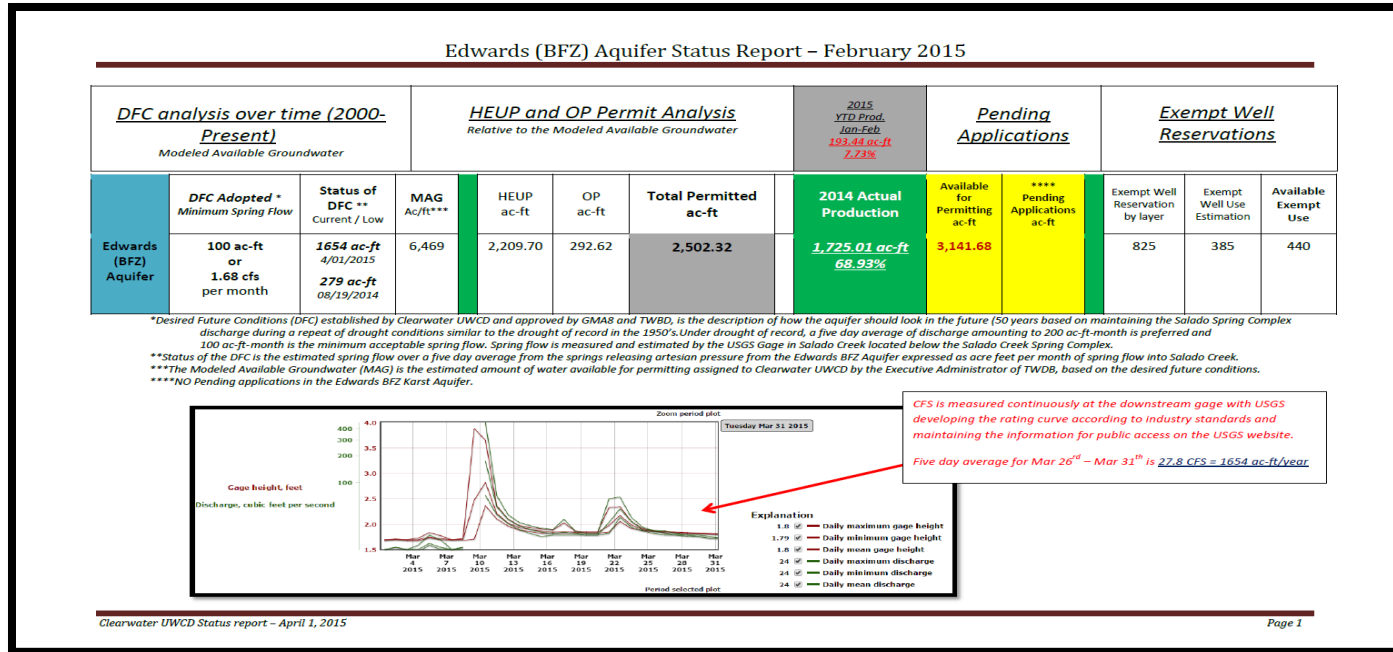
Edwards (BFZ) Aquifer Status Report – February 2015

| DFC analysis over time (2000-Present) Modeled Available Groundwater | | | HEUP and OP Permit Analysis Relative to the Modeled Available Groundwater | | | | 2015 YTD Prod. Jan-Feb 193.44 ac-ft 7.73% | Pending Applications | | Exempt Well Reservations | | |
|---|---|---|---|---|---|---|---|---|---|---|---|---|
| | DFC Adopted * Minimum Spring Flow | Status of DFC ** Current / Low | MAG Ac/ft*** | HEUP ac-ft | OP ac-ft | Total Permitted ac-ft | 2014 Actual Production | Available for Permitting ac-ft | **** Pending Applications ac-ft | Exempt Well Reservation by layer | Exempt Well Use Estimation | Available Exempt Use |
| Edwards (BFZ) Aquifer | 100 ac-ft or 1.68 cfs per month | 1654 ac-ft 4/01/2015 279 ac-ft 08/19/2014 | 6,469 | 2,209.70 | 292.62 | 2,502.32 | 1,725.01 ac-ft 68.93% | 3,141.68 | | 825 | 385 | 440 |

*Desired Future Conditions (DFC) established by Clearwater UWCD and approved by GMA8 and TWBD, is the description of how the aquifer should look in the future (50 years based on maintaining the Salado Spring Complex discharge during a repeat of drought conditions similar to the drought of record in the 1950's.Under drought of record, a five day average of discharge amounting to 200 ac-ft-month is preferred and 100 ac-ft-month is the minimum acceptable spring flow. Spring flow is measured and estimated by the USGS Gage in Salado Creek located below the Salado Creek Spring Complex.
**Status of the DFC is the estimated spring flow over a five day average from the springs releasing artesian pressure from the Edwards BFZ Aquifer expressed as acre feet per month of spring flow into Salado Creek.
***The Modeled Available Groundwater (MAG) is the estimated amount of water available for permitting assigned to Clearwater UWCD by the Executive Administrator of TWDB, based on the desired future conditions.
****NO Pending applications in the Edwards BFZ Karst Aquifer.

Zoom period plot
Tuesday Mar 31 2015
400 300 200 100 50
4.0 3.5 3.0 2.5 2.0 1.5
Gage height, feet
Discharge, cubic feet per second
Mar 4 2015 Mar 7 2015 Mar 10 2015 Mar 13 2015 Mar 16 2015 Mar 19 2015 Mar 22 2015 Mar 25 2015 Mar 28 2015 Mar 31 2015
Period selected plot

Explanation
1.8 Daily maximum gage height
1.79 Daily minimum gage height
1.8 Daily mean gage height
24 Daily maximum discharge
24 Daily minimum discharge
24 Daily mean discharge

CFS is measured continuously at the downstream gage with USGS developing the rating curve according to industry standards and maintaining the information for public access on the USGS website.

Five day average for Mar 26$^{rd}$ – Mar 31$^{th}$ is 27.8 CFS = 1654 ac-ft/year

Clearwater UWCD Status report – April 1, 2015
Page 1